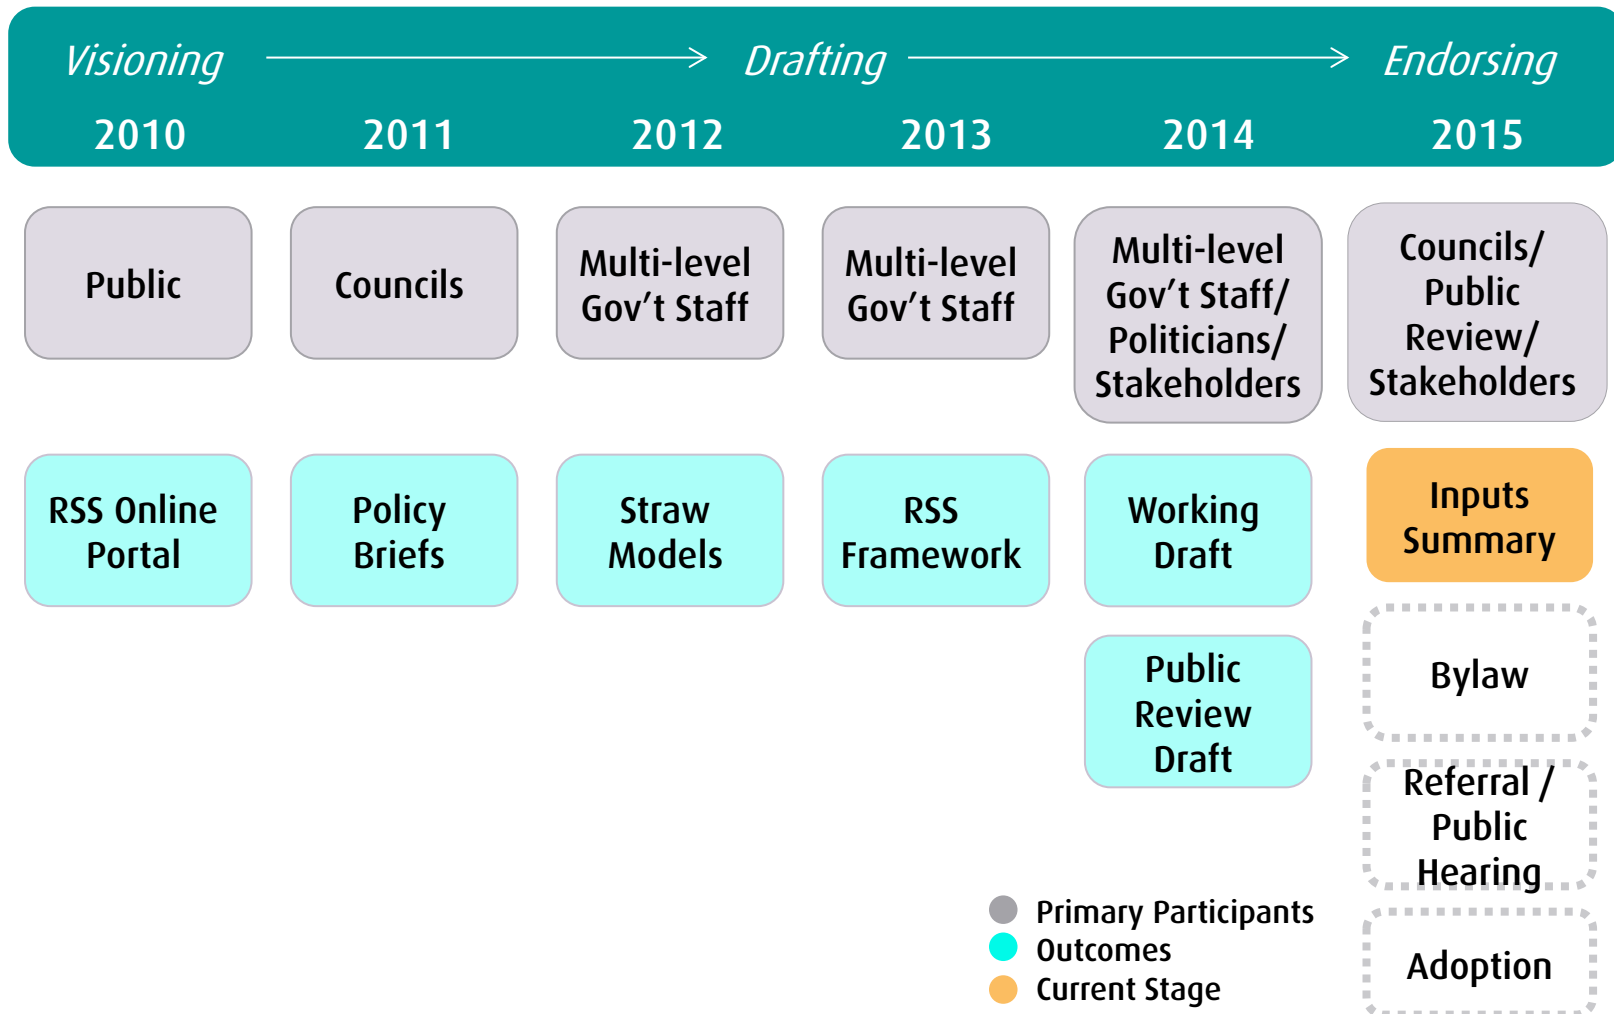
Visioning → Drafting → Endorsing

2010 2011 2012 2013 2014 2015

Public

Councils

Multi-level Gov’t Staff

Multi-level Gov’t Staff

Multi-level Gov’t Staff/ Politicians/ Stakeholders

Councils/ Public Review/ Stakeholders

RSS Online Portal

Policy Briefs

Straw Models

RSS Framework

Working Draft

Inputs Summary

Public Review Draft

Bylaw

Referral / Public Hearing

Adoption

Primary Participants
Outcomes
Current Stage